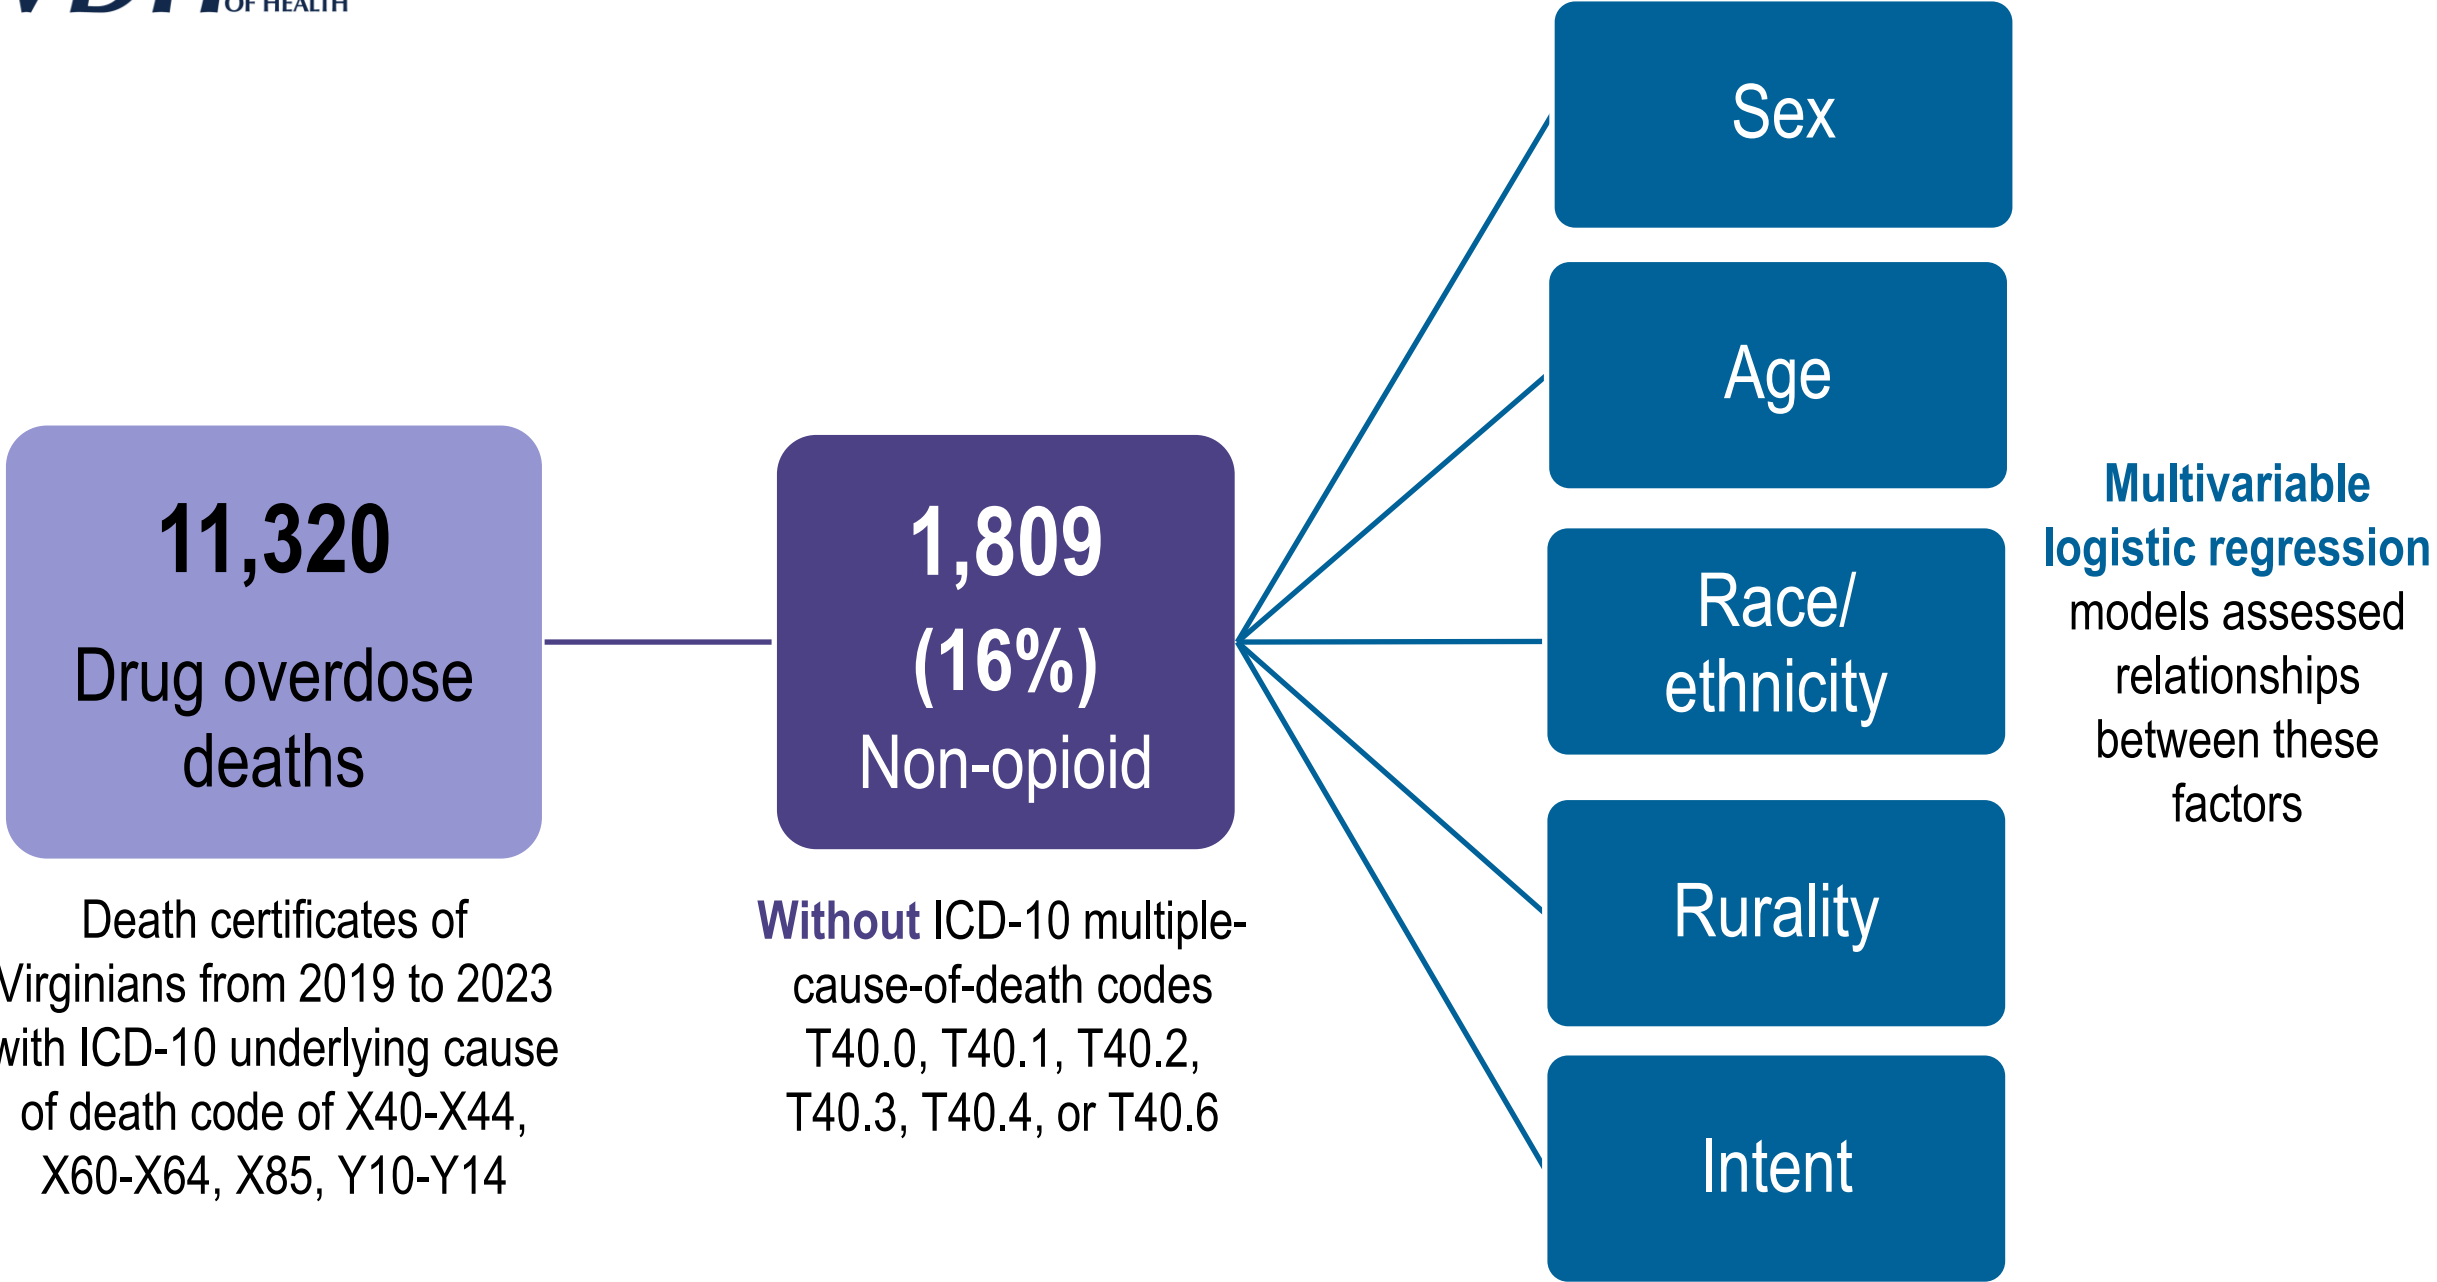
OF HEALTH

11,320
Drug overdose deaths

Death certificates of Virginians from 2019 to 2023 with ICD-10 underlying cause of death code of X40-X44, X60-X64, X85, Y10-Y14

1,809 (16%)
Non-opioid

Without ICD-10 multiple-cause-of-death codes T40.0, T40.1, T40.2, T40.3, T40.4, or T40.6

Sex

Age

Race/ ethnicity

Rurality

Intent

Multivariable logistic regression models assessed relationships between these factors